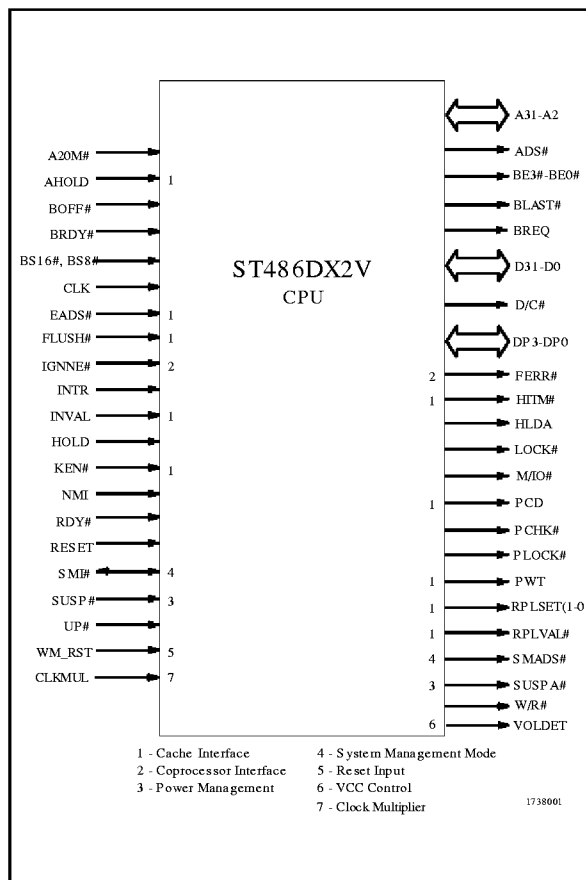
A20M#
AHOLD 1
BOFF#
BRDY#
BS16#, BS8#
CLK
EADS# 1
FLUSH# 1
IGNNE# 2
INTR
INVAL 1
HOLD
KEN# 1
NMI
RDY#
RESET
SMI# 4
SUSP# 3
UP#
WM_RST 5
CLKMUL 7

ST486DX2V
CPU

A31-A2
ADS#
BE3#-BE0#
BLAST#
BREQ
D31-D0
D/C#
DP3-DP0
2 FERR#
1 HITM#
HLDA
LOCK#
M/IO#
1 PCD
PCHK#
PLOCK#
1 PWT
1 RPLSET(1-0
1 RPLVAL#
4 SMADS#
3 SUSPA#
W/R#
6 VOLDET

1 - Cache Interface
2 - Coprocessor Interface
3 - Power Management
4 - System Management Mode
5 - Reset Input
6 - VCC Control
7 - Clock Multiplier

1738001